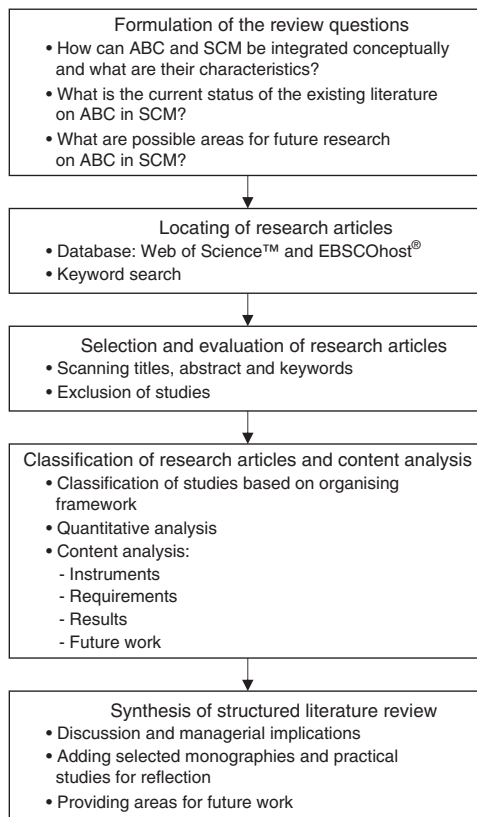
Formulation of the review questions

• How can ABC and SCM be integrated conceptually and what are their characteristics?
• What is the current status of the existing literature on ABC in SCM?
• What are possible areas for future research on ABC in SCM?

Locating of research articles

• Database: Web of Science™ and EBSCOhost®
• Keyword search

Selection and evaluation of research articles

• Scanning titles, abstract and keywords
• Exclusion of studies

Classification of research articles and content analysis

• Classification of studies based on organising framework
• Quantitative analysis
• Content analysis:
- Instruments
- Requirements
- Results
- Future work

Synthesis of structured literature review

• Discussion and managerial implications
• Adding selected monographies and practical studies for reflection
• Providing areas for future work